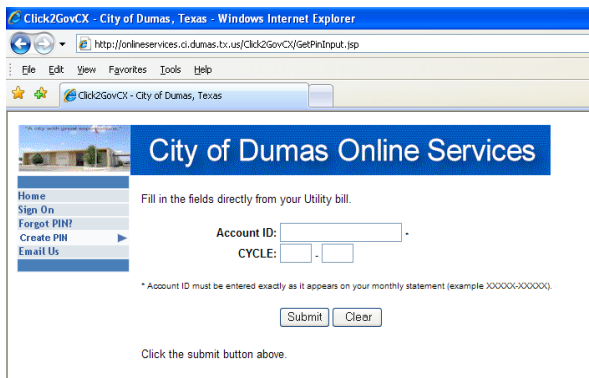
Click2GovCX - City of Dumas, Texas - Windows Internet Explorer

http://onlineservices.ci.dumas.tx.us/Click2GovCX/GetPinInput.jsp

File Edit View Favorites Tools Help

Click2GovCX - City of Dumas, Texas

"A city with great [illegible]"

City of Dumas Online Services

Home
Sign On
Forgot PIN?
Create PIN
Email Us

Fill in the fields directly from your Utility bill.

Account ID: -

CYCLE: -

* Account ID must be entered exactly as it appears on your monthly statement (example XXXXX-XXXXX).

Submit Clear

Click the submit button above.